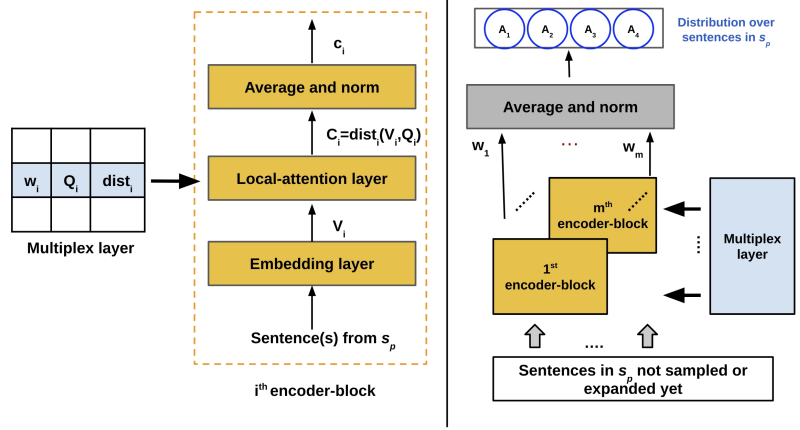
| | | |
|---|---|---|
| $w_i$ | $Q_i$ | $dist_i$ |
| | | |

Multiplex layer

$c_i$

Average and norm

$C_i$=$dist_i(V_i,Q_i)$

Local-attention layer

$V_i$

Embedding layer

Sentence(s) from $s_p$

$i^{th}$ encoder-block

$A_1$ $A_2$ $A_3$ $A_4$

Distribution over sentences in $s_p$

Average and norm

$w_1$ ... $w_m$

$m^{th}$ encoder-block

$1^{st}$ encoder-block

Multiplex layer

....

Sentences in $s_p$ not sampled or expanded yet